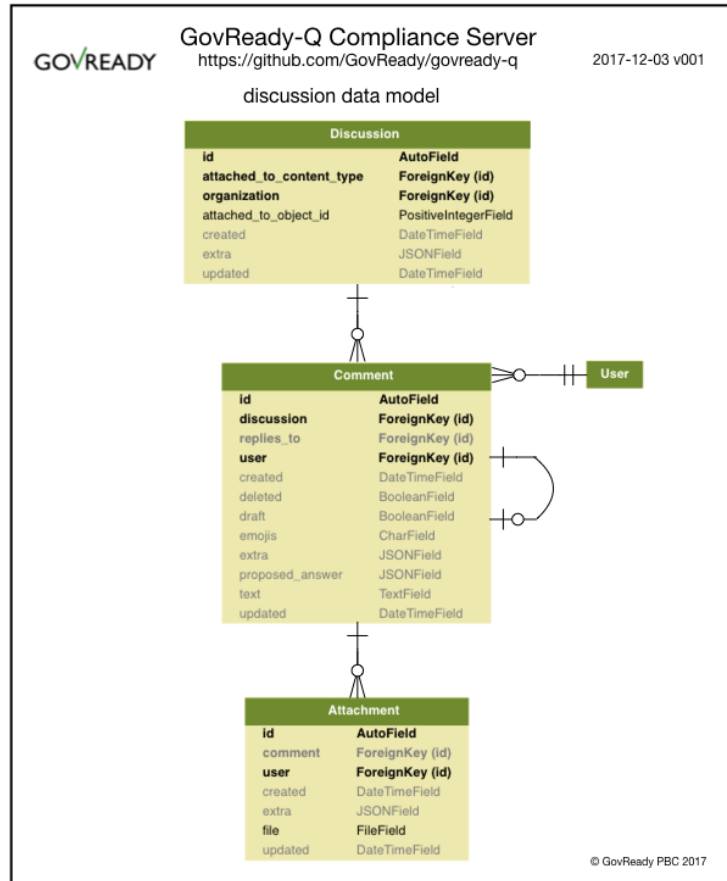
GOVREADY

GovReady-Q Compliance Server
https://github.com/GovReady/govready-q

2017-12-03 v001

discussion data model

| Discussion | |
|---|---|
| id | AutoField |
| attached_to_content_type | ForeignKey (id) |
| organization | ForeignKey (id) |
| attached_to_object_id | PositiveIntegerField |
| created | DateTimeField |
| extra | JSONField |
| updated | DateTimeField |

| Comment | |
|---|---|
| id | AutoField |
| discussion | ForeignKey (id) |
| replies_to | ForeignKey (id) |
| user | ForeignKey (id) |
| created | DateTimeField |
| deleted | BooleanField |
| draft | BooleanField |
| emojis | CharField |
| extra | JSONField |
| proposed_answer | JSONField |
| text | TextField |
| updated | DateTimeField |

User

| Attachment | |
|---|---|
| id | AutoField |
| comment | ForeignKey (id) |
| user | ForeignKey (id) |
| created | DateTimeField |
| extra | JSONField |
| file | FileField |
| updated | DateTimeField |

© GovReady PBC 2017